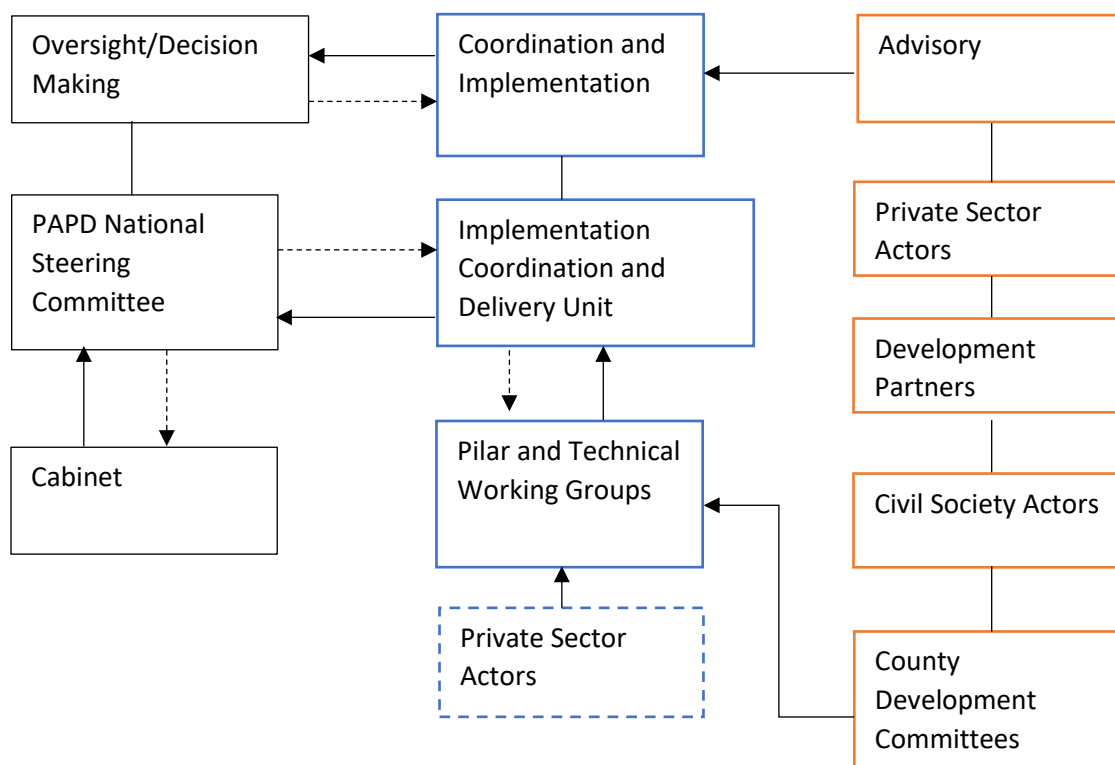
Oversight/Decision Making

Coordination and Implementation

Advisory

PAPD National Steering Committee

Implementation Coordination and Delivery Unit

Private Sector Actors

Development Partners

Cabinet

Pilar and Technical Working Groups

Civil Society Actors

Private Sector Actors

County Development Committees